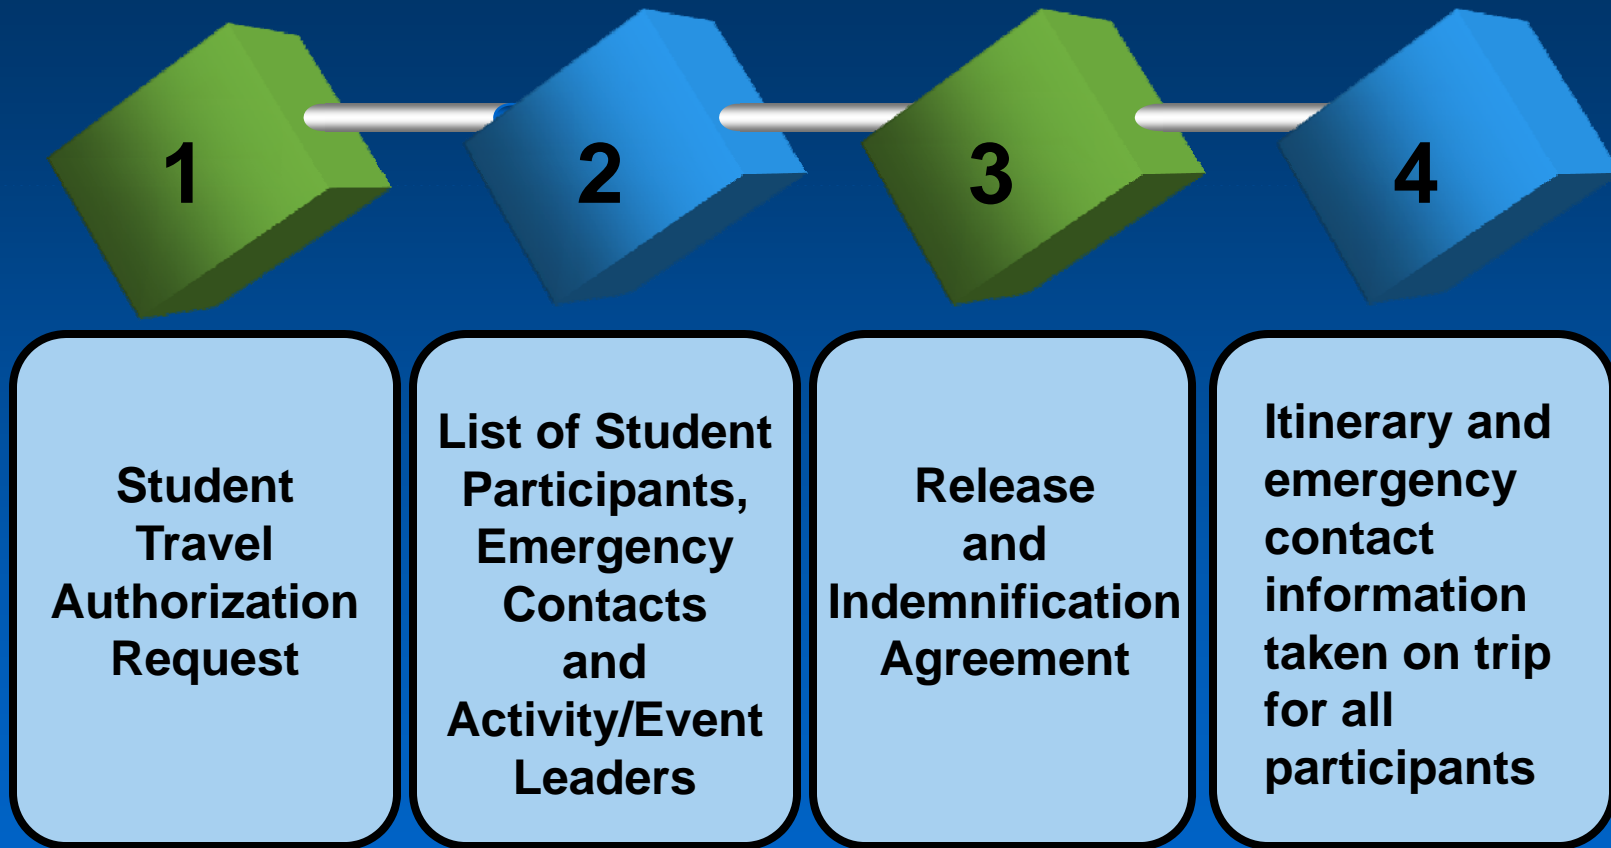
1

2

3

4

Student Travel Authorization Request

List of Student Participants, Emergency Contacts and Activity/Event Leaders

Release and Indemnification Agreement

Itinerary and emergency contact information taken on trip for all participants